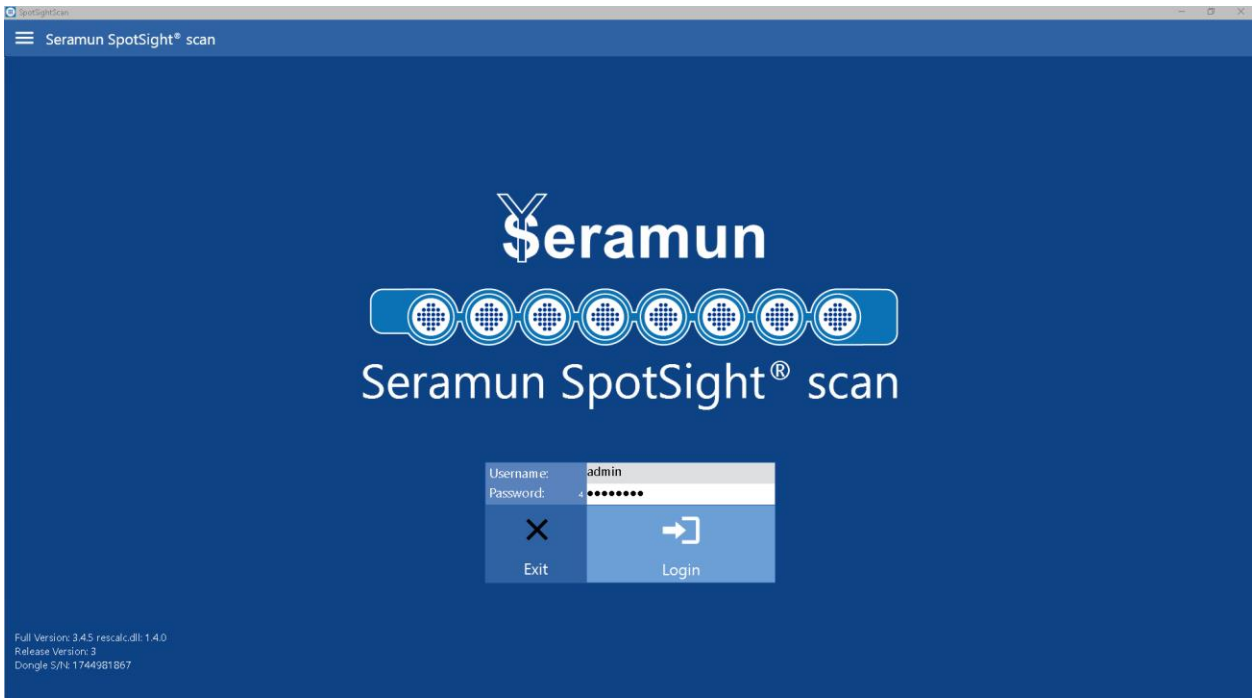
SpotSightScan

Seramun SpotSight® scan

Seramun

Seramun SpotSight® scan

Username: admin
Password: 4 ••••••••

Exit

Login

Full Version: 3.4.5 rescalc.dll: 1.4.0
Release Version: 3
Dongle S/N: 1744981867